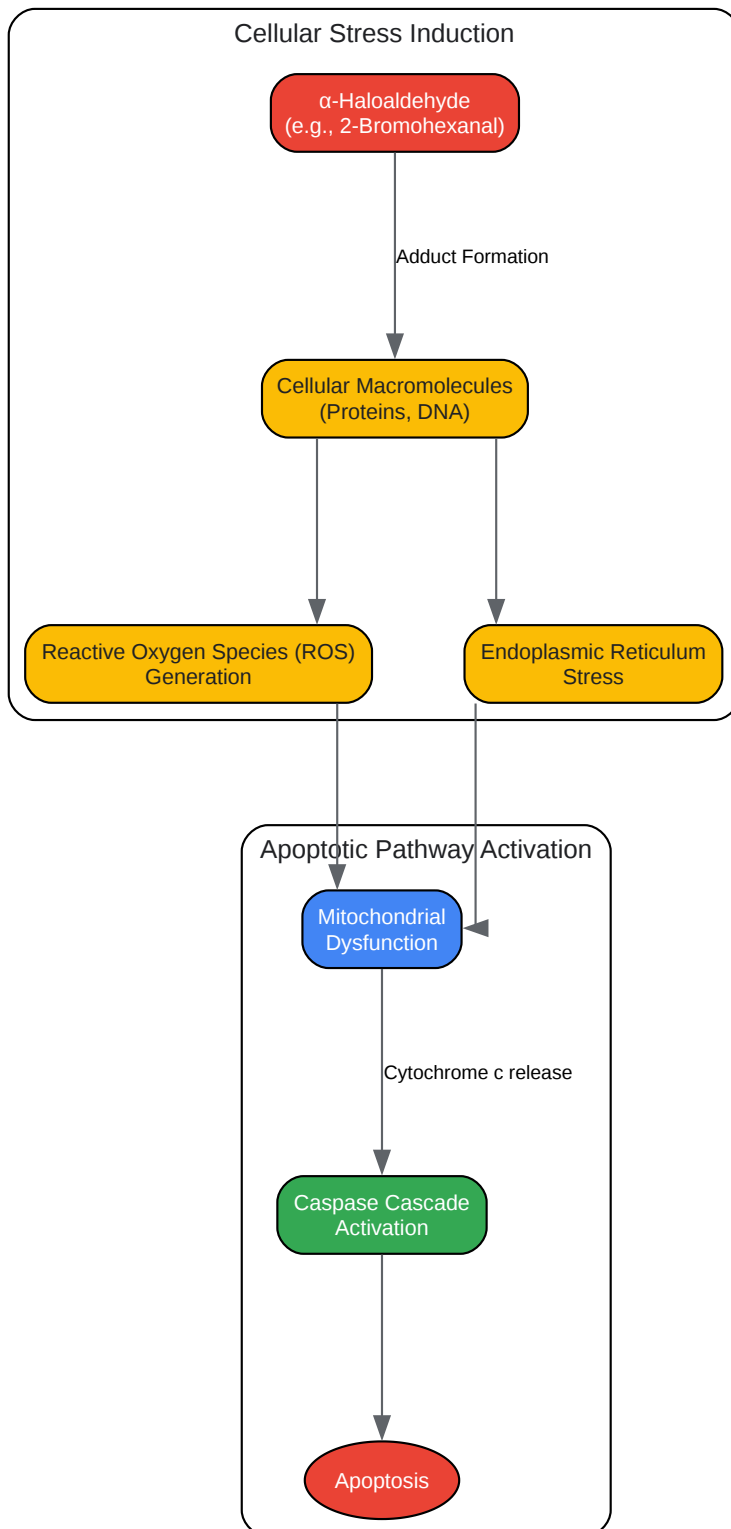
Cellular Stress Induction

α-Haloaldehyde
(e.g., 2-Bromohexanal)

Adduct Formation

Cellular Macromolecules
(Proteins, DNA)

Reactive Oxygen Species (ROS)
Generation

Endoplasmic Reticulum
Stress

Apoptotic Pathway Activation

Mitochondrial
Dysfunction

Cytochrome c release

Caspase Cascade
Activation

Apoptosis